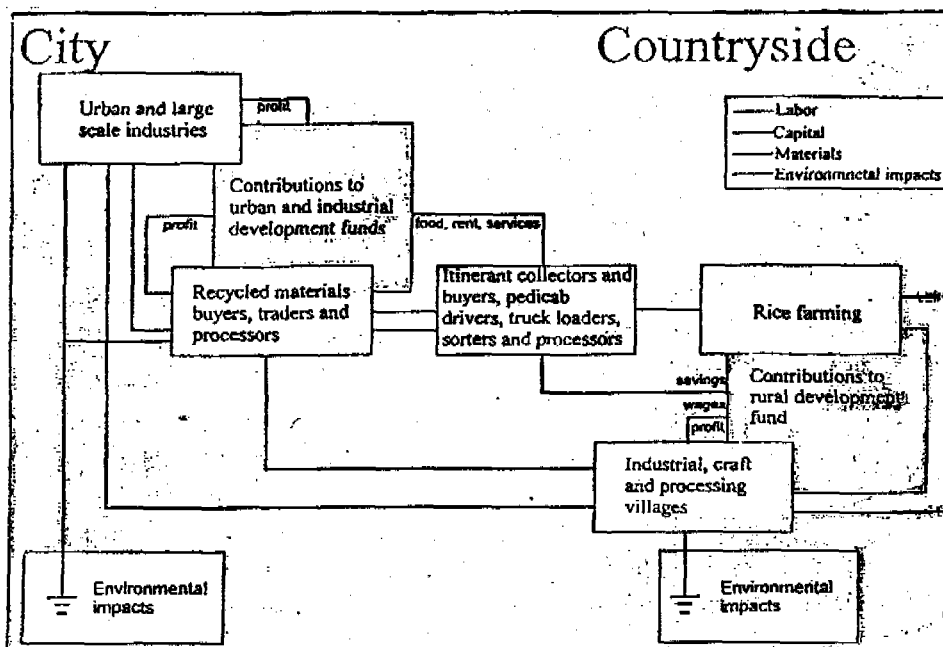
City

Countryside

Labor
Capital
Materials
Environmnetal impacts

Urban and large scale industries

profit

Contributions to urban and industrial development funds

profit

food, rent, services

Recycled materials buyers, traders and processors

Itinerant collectors and buyers, pedicab drivers, truck loaders, sorters and processors

Rice farming

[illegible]

savings

wages

profit

Contributions to rural development fund

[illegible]

Industrial, craft and processing villages

Environmental impacts

Environmental impacts